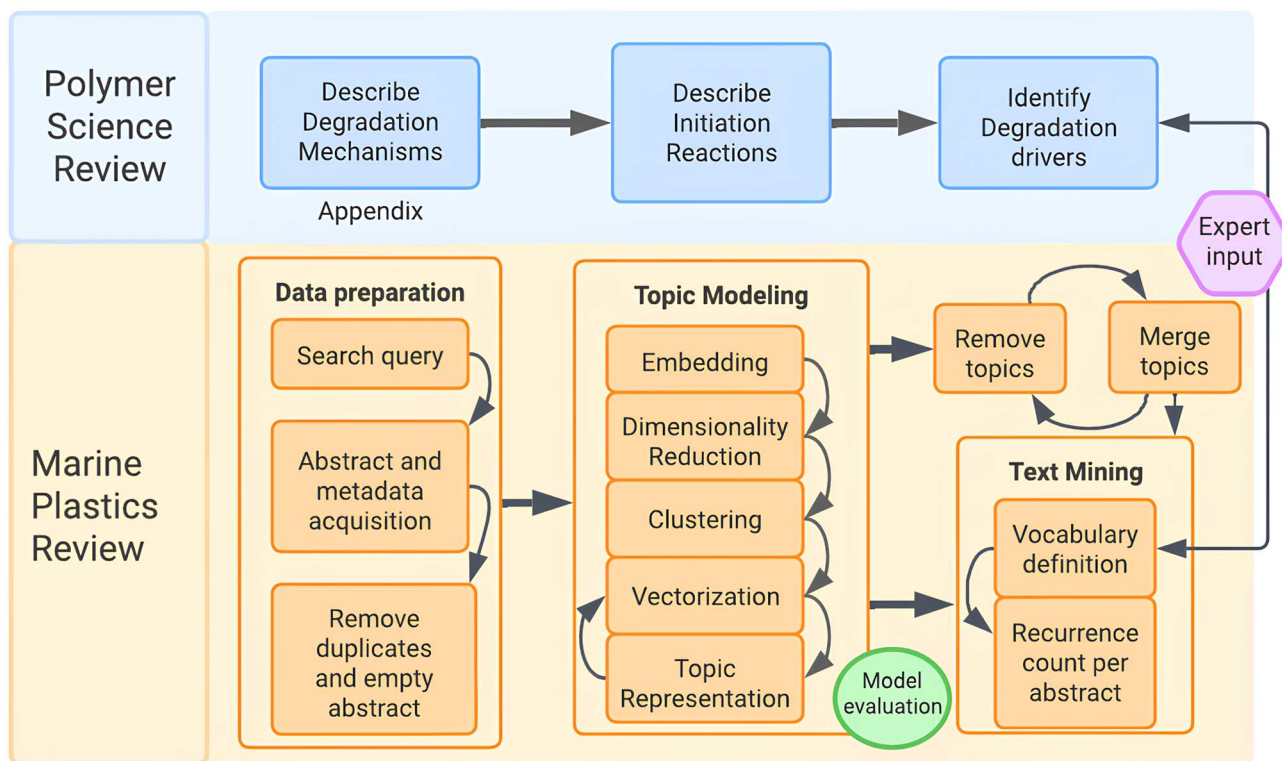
Polymer Science Review

Describe Degradation Mechanisms

Appendix

Describe Initiation Reactions

Identify Degradation drivers

Expert input

Marine Plastics Review

Data preparation

Search query

Abstract and metadata acquisition

Remove duplicates and empty abstract

Topic Modeling

Embedding

Dimensionality Reduction

Clustering

Vectorization

Topic Representation

Model evaluation

Remove topics

Merge topics

Text Mining

Vocabulary definition

Recurrence count per abstract